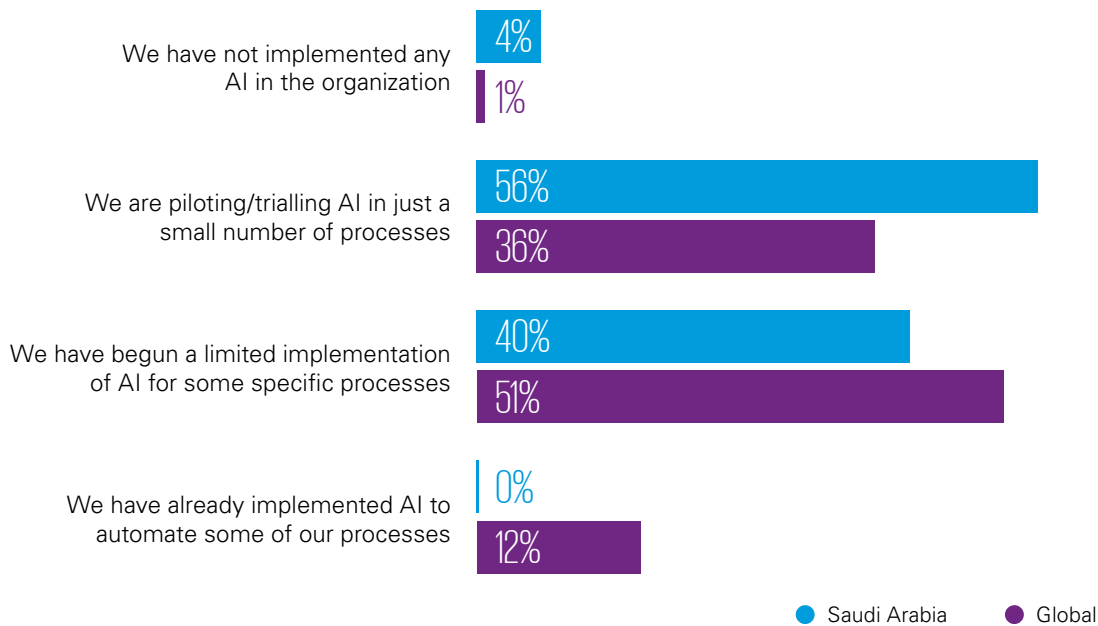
We have not implemented any AI in the organization
4%
1%

We are piloting/trialling AI in just a small number of processes
56%
36%

We have begun a limited implementation of AI for some specific processes
40%
51%

We have already implemented AI to automate some of our processes
0%
12%

Saudi Arabia
Global